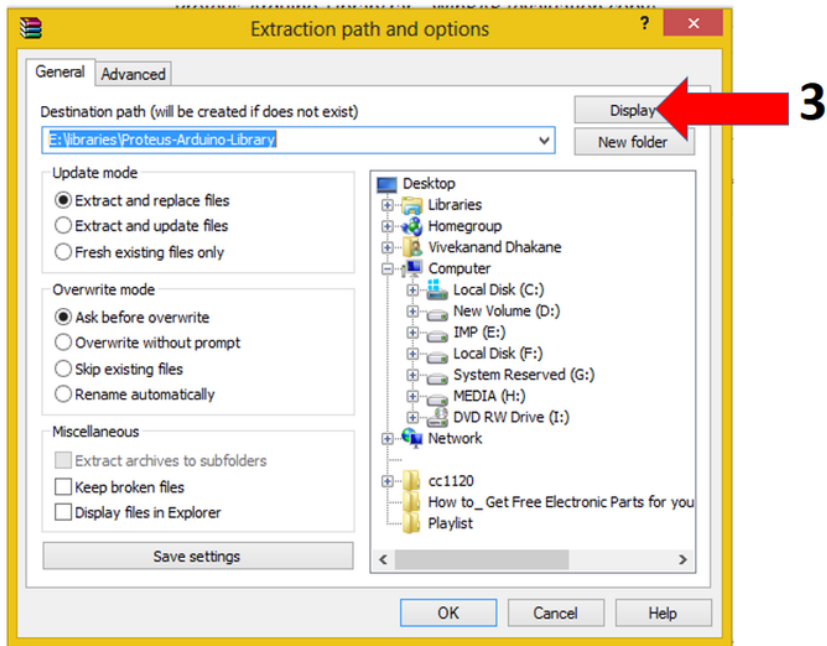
Extraction path and options

?

General Advanced

Destination path (will be created if does not exist)

E:\libraries\Proteus-Arduino-Library

Display

New folder

3

Update mode

Extract and replace files

Extract and update files

Fresh existing files only

Overwrite mode

Ask before overwrite

Overwrite without prompt

Skip existing files

Rename automatically

Miscellaneous

Extract archives to subfolders

Keep broken files

Display files in Explorer

Save settings

Desktop
Libraries
Homegroup
Vivekanand Dhakane
Computer
Local Disk (C:)
New Volume (D:)
IMP (E:)
Local Disk (F:)
System Reserved (G:)
MEDIA (H:)
DVD RW Drive (I:)
Network
cc1120
How to_ Get Free Electronic Parts for you
Playlist

OK Cancel Help